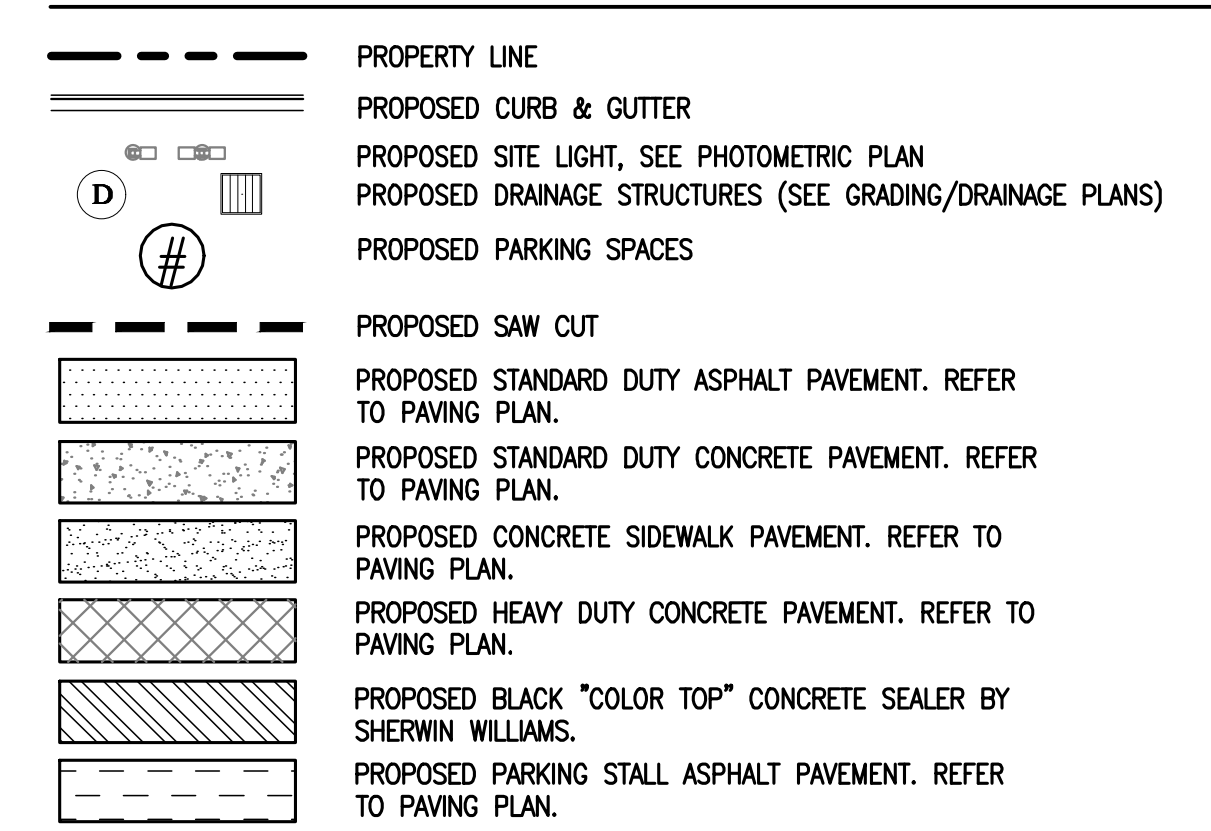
PROPERTY LINE

PROPOSED CURB & GUTTER

PROPOSED SITE LIGHT, SEE PHOTOMETRIC PLAN

D

PROPOSED DRAINAGE STRUCTURES (SEE GRADING/DRAINAGE PLANS)

#

PROPOSED PARKING SPACES

PROPOSED SAW CUT

PROPOSED STANDARD DUTY ASPHALT PAVEMENT. REFER TO PAVING PLAN.

PROPOSED STANDARD DUTY CONCRETE PAVEMENT. REFER TO PAVING PLAN.

PROPOSED CONCRETE SIDEWALK PAVEMENT. REFER TO PAVING PLAN.

PROPOSED HEAVY DUTY CONCRETE PAVEMENT. REFER TO PAVING PLAN.

PROPOSED BLACK "COLOR TOP" CONCRETE SEALER BY SHERWIN WILLIAMS.

PROPOSED PARKING STALL ASPHALT PAVEMENT. REFER TO PAVING PLAN.